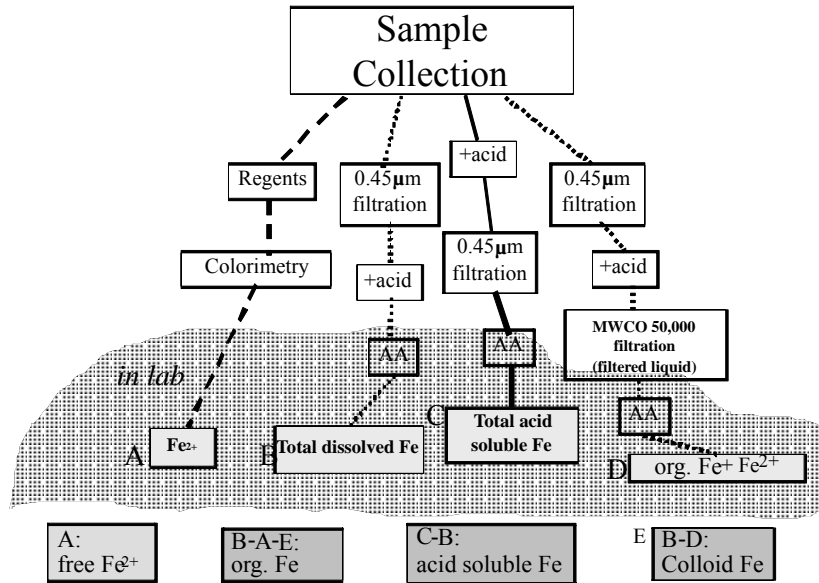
Sample Collection

Regents

Colorimetry

0.45μm filtration

+acid

AA

+acid

0.45μm filtration

AA

0.45μm filtration

+acid

MWCO 50,000 filtration (filtered liquid)

AA

in lab

A $Fe^{2+}$

B Total dissolved Fe

C Total acid soluble Fe

D org. Fe+ $Fe^{2+}$

A: free $Fe^{2+}$

B-A-E: org. Fe

C-B: acid soluble Fe

E B-D: Colloid Fe